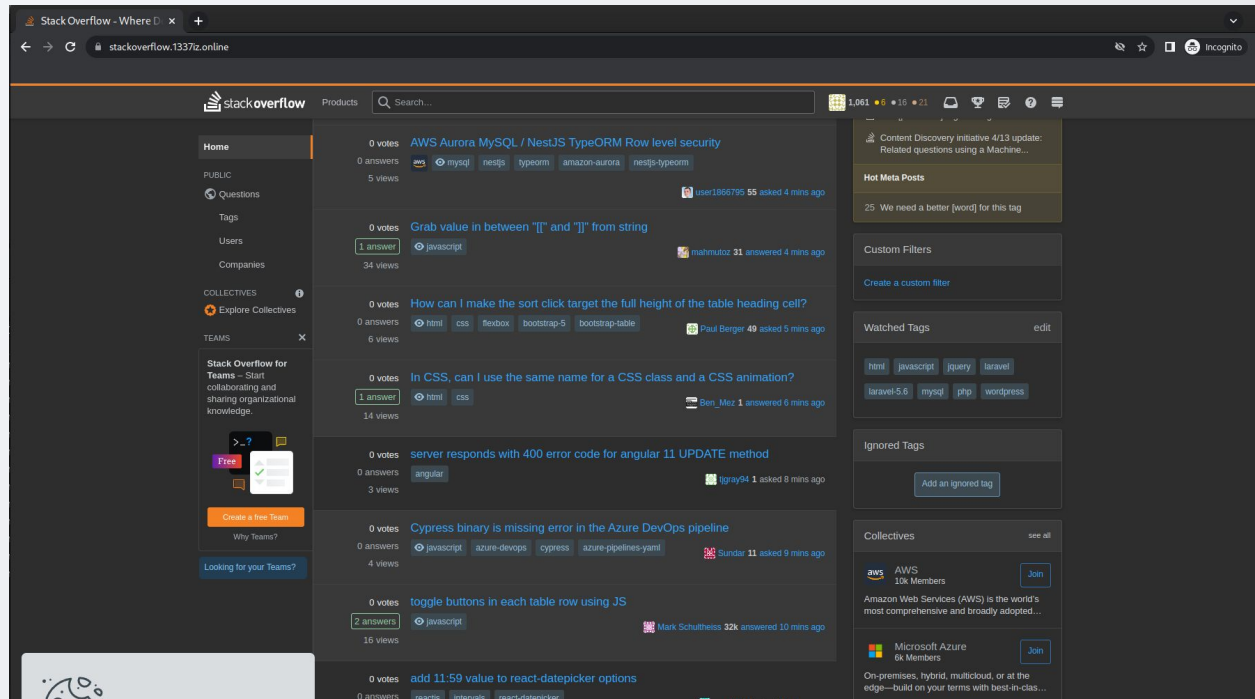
Stack Overflow - Where D ×  +
stackoverflow.1337iz.online
Incognito

stackoverflow Products Search...
1,061 •6 •16 •21

Home
PUBLIC
Questions
Tags
Users
Companies
COLLECTIVES
Explore Collectives
TEAMS
Stack Overflow for Teams – Start collaborating and sharing organizational knowledge.
>_?
Free
Create a free Team
Why Teams?
Looking for your Teams?

0 votes
0 answers
5 views
AWS Aurora MySQL / NestJS TypeORM Row level security
aws mysql nestjs typeorm amazon-aurora nestjs-typeorm
user1866795 55 asked 4 mins ago

0 votes
1 answer
34 views
Grab value in between "[[" and "]]" from string
javascript
mahmutoz 31 answered 4 mins ago

0 votes
0 answers
6 views
How can I make the sort click target the full height of the table heading cell?
html css flexbox bootstrap-5 bootstrap-table
Paul Berger 49 asked 5 mins ago

0 votes
1 answer
14 views
In CSS, can I use the same name for a CSS class and a CSS animation?
html css
Ben_Mez 1 answered 6 mins ago

0 votes
0 answers
3 views
server responds with 400 error code for angular 11 UPDATE method
angular
tjgray94 1 asked 8 mins ago

0 votes
0 answers
4 views
Cypress binary is missing error in the Azure DevOps pipeline
javascript azure-devops cypress azure-pipelines-yaml
Sundar 11 asked 9 mins ago

0 votes
2 answers
16 views
toggle buttons in each table row using JS
javascript
Mark Schultheiss 32k answered 10 mins ago

0 votes
0 answers
add 11:59 value to react-datepicker options
reactjs intervals react-datepicker

Content Discovery initiative 4/13 update: Related questions using a Machine...
Hot Meta Posts
25 We need a better [word] for this tag

Custom Filters
Create a custom filter

Watched Tags edit
html javascript jquery laravel laravel-5.6 mysql php wordpress

Ignored Tags
Add an ignored tag

Collectives see all
AWS
10k Members
Join
Amazon Web Services (AWS) is the world's most comprehensive and broadly adopted...
Microsoft Azure
6k Members
Join
On-premises, hybrid, multicloud, or at the edge—build on your terms with best-in-clas...